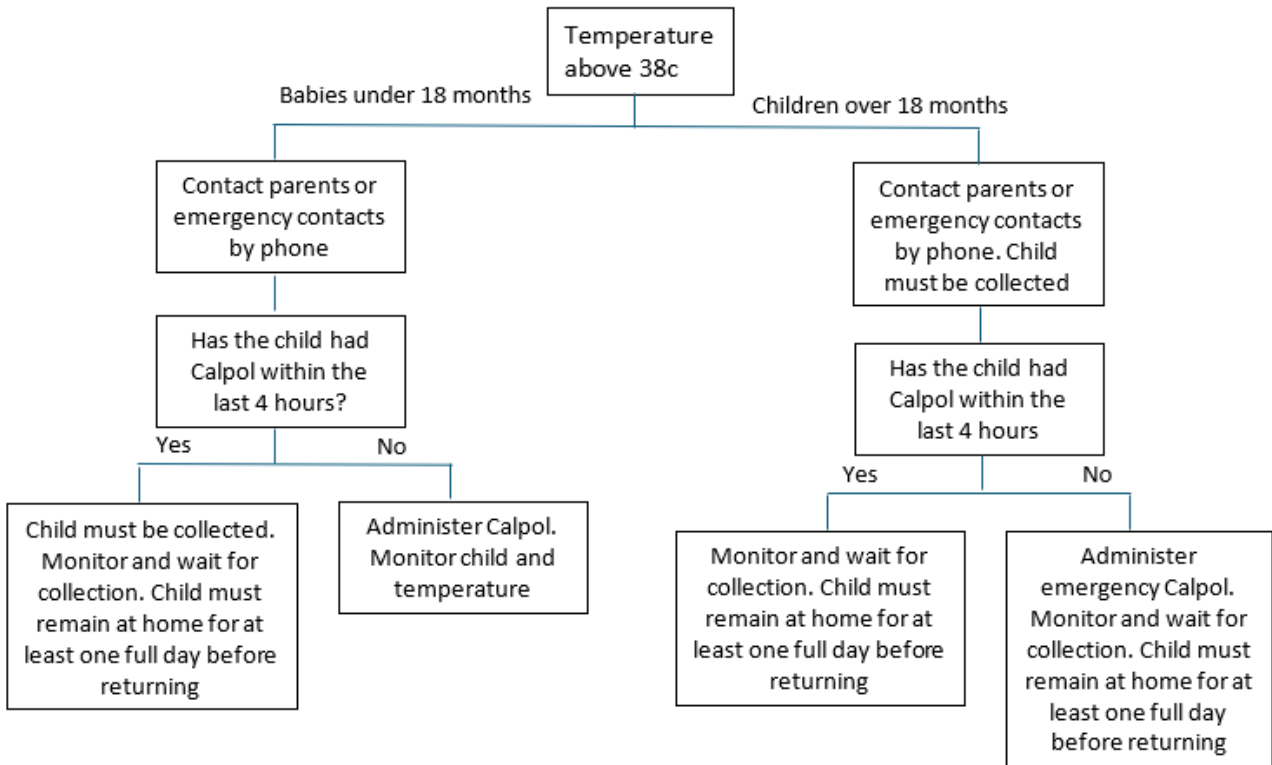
Temperature above 38c

Babies under 18 months

Children over 18 months

Contact parents or emergency contacts by phone

Has the child had Calpol within the last 4 hours?

Yes

No

Child must be collected. Monitor and wait for collection. Child must remain at home for at least one full day before returning

Administer Calpol. Monitor child and temperature

Contact parents or emergency contacts by phone. Child must be collected

Has the child had Calpol within the last 4 hours

Yes

No

Monitor and wait for collection. Child must remain at home for at least one full day before returning

Administer emergency Calpol. Monitor and wait for collection. Child must remain at home for at least one full day before returning